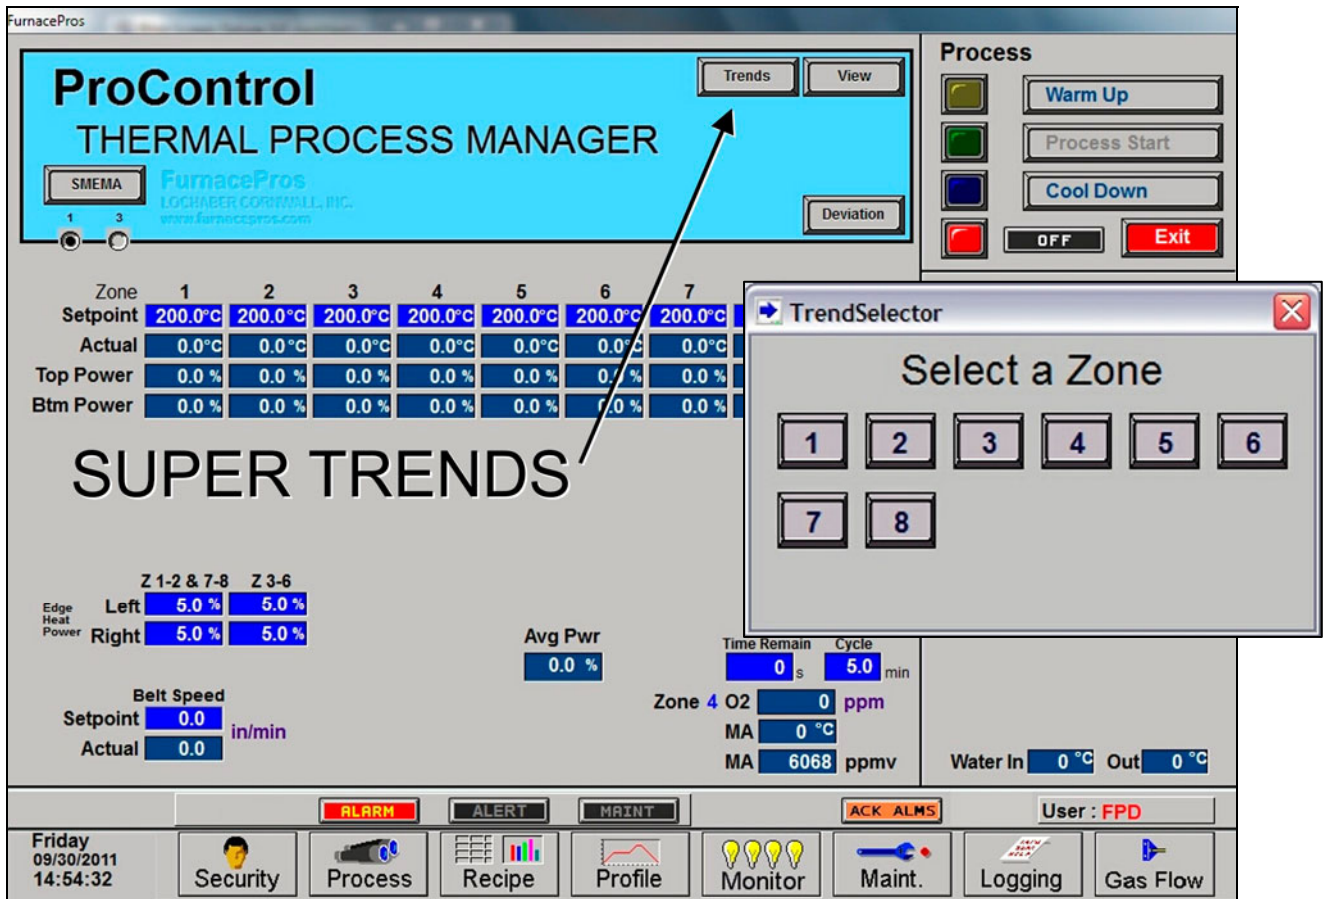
FurnacePros

ProControl
THERMAL PROCESS MANAGER

Trends
View

SMEMA
FurnacePros
LOCHABER CORNWALL, INC.
www.furnacepros.com
1 3

Deviation

Process
Warm Up
Process Start
Cool Down
OFF
Exit

| Zone | 1 | 2 | 3 | 4 | 5 | 6 | 7 |
|---|---|---|---|---|---|---|---|
| Setpoint | 200.0°C | 200.0°C | 200.0°C | 200.0°C | 200.0°C | 200.0°C | 200.0°C |
| Actual | 0.0°C | 0.0°C | 0.0°C | 0.0°C | 0.0°C | 0.0°C | 0.0°C |
| Top Power | 0.0 % | 0.0 % | 0.0 % | 0.0 % | 0.0 % | 0.0 % | 0.0 % |
| Btm Power | 0.0 % | 0.0 % | 0.0 % | 0.0 % | 0.0 % | 0.0 % | 0.0 % |

SUPER TRENDS

TrendSelector
Select a Zone
1 2 3 4 5 6
7 8

Edge Heat Power
Z 1-2 & 7-8 Z 3-6
Left 5.0 % 5.0 %
Right 5.0 % 5.0 %

Avg Pwr
0.0 %

Time Remain 0 s
Cycle 5.0 min

Belt Speed
Setpoint 0.0
Actual 0.0
in/min

Zone 4 O2 0 ppm
MA 0 °C
MA 6068 ppmv

Water In 0 °C Out 0 °C

ALARM ALERT MAINT ACK ALMS
User : FPD

Friday
09/30/2011
14:54:32

Security Process Recipe Profile Monitor Maint. Logging Gas Flow